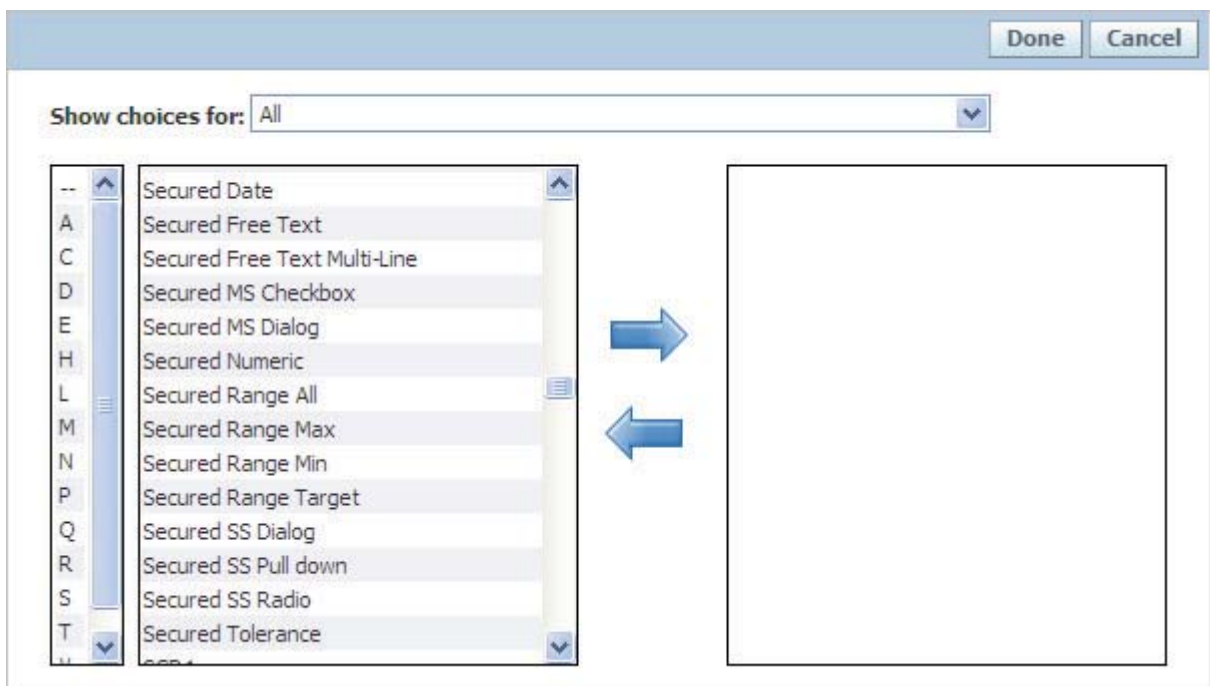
Done Cancel

Show choices for: All

--
A
C
D
E
H
L
M
N
P
Q
R
S
T

Secured Date
Secured Free Text
Secured Free Text Multi-Line
Secured MS Checkbox
Secured MS Dialog
Secured Numeric
Secured Range All
Secured Range Max
Secured Range Min
Secured Range Target
Secured SS Dialog
Secured SS Pull down
Secured SS Radio
Secured Tolerance
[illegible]